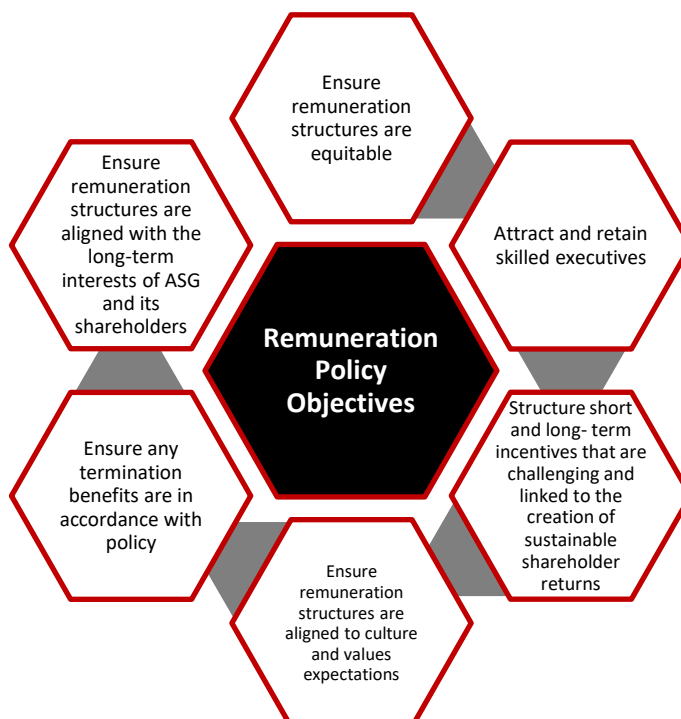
Ensure remuneration structures are equitable

Attract and retain skilled executives

Structure short and long- term incentives that are challenging and linked to the creation of sustainable shareholder returns

Ensure remuneration structures are aligned to culture and values expectations

Ensure any termination benefits are in accordance with policy

Ensure remuneration structures are aligned with the long-term interests of ASG and its shareholders

Remuneration Policy Objectives